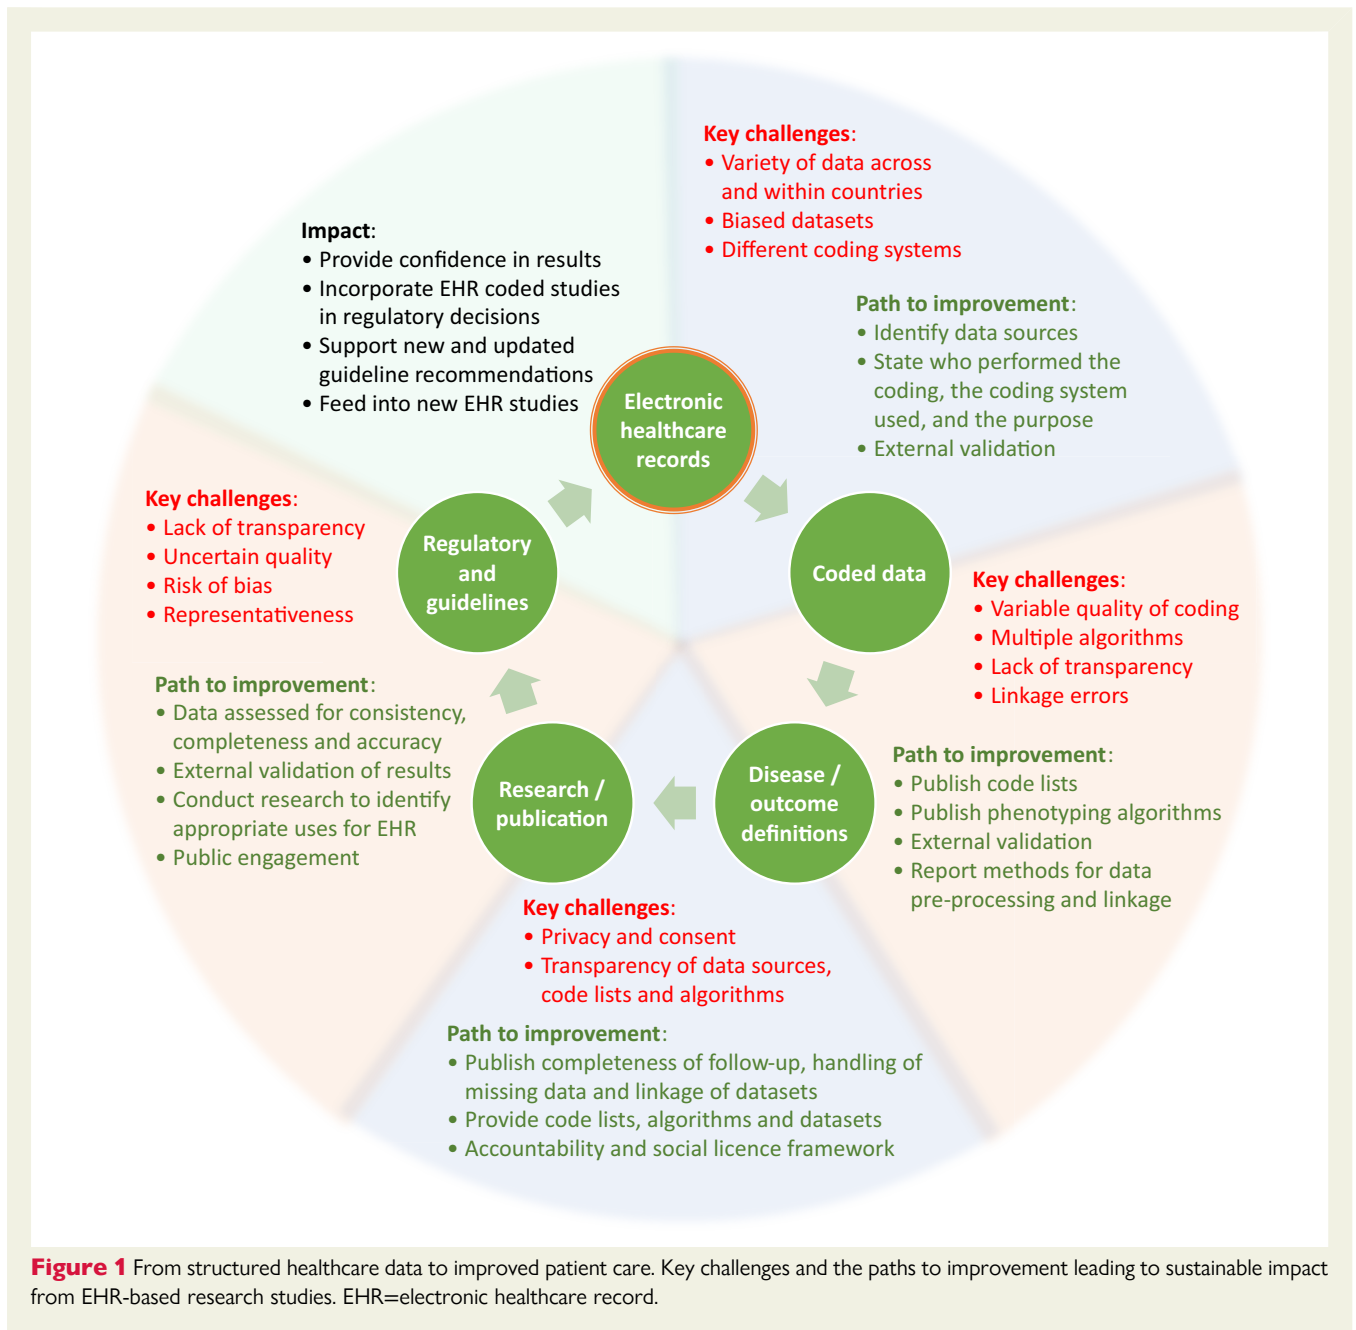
Key challenges:
• Variety of data across and within countries
• Biased datasets
• Different coding systems

Path to improvement:
• Identify data sources
• State who performed the coding, the coding system used, and the purpose
• External validation

Impact:
• Provide confidence in results
• Incorporate EHR coded studies in regulatory decisions
• Support new and updated guideline recommendations
• Feed into new EHR studies

Electronic healthcare records

Coded data

Key challenges:
• Variable quality of coding
• Multiple algorithms
• Lack of transparency
• Linkage errors

Path to improvement:
• Publish code lists
• Publish phenotyping algorithms
• External validation
• Report methods for data pre-processing and linkage

Disease / outcome definitions

Research / publication

Key challenges:
• Privacy and consent
• Transparency of data sources, code lists and algorithms

Path to improvement:
• Publish completeness of follow-up, handling of missing data and linkage of datasets
• Provide code lists, algorithms and datasets
• Accountability and social licence framework

Regulatory and guidelines

Key challenges:
• Lack of transparency
• Uncertain quality
• Risk of bias
• Representativeness

Path to improvement:
• Data assessed for consistency, completeness and accuracy
• External validation of results
• Conduct research to identify appropriate uses for EHR
• Public engagement

Figure 1 From structured healthcare data to improved patient care. Key challenges and the paths to improvement leading to sustainable impact from EHR-based research studies. EHR=electronic healthcare record.